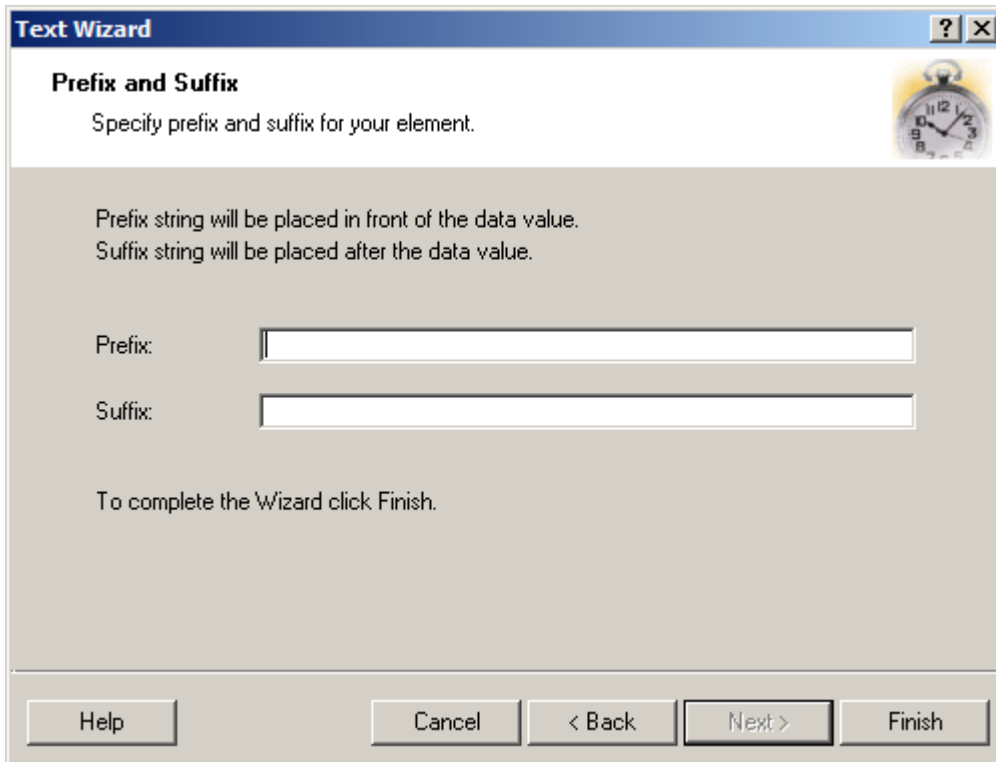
Text Wizard

?

Prefix and Suffix

Specify prefix and suffix for your element.

12 1 2 3 4 5 7 8 9 10 11

Prefix string will be placed in front of the data value.
Suffix string will be placed after the data value.

Prefix:

Suffix:

To complete the Wizard click Finish.

Help

Cancel

< Back

Next >

Finish